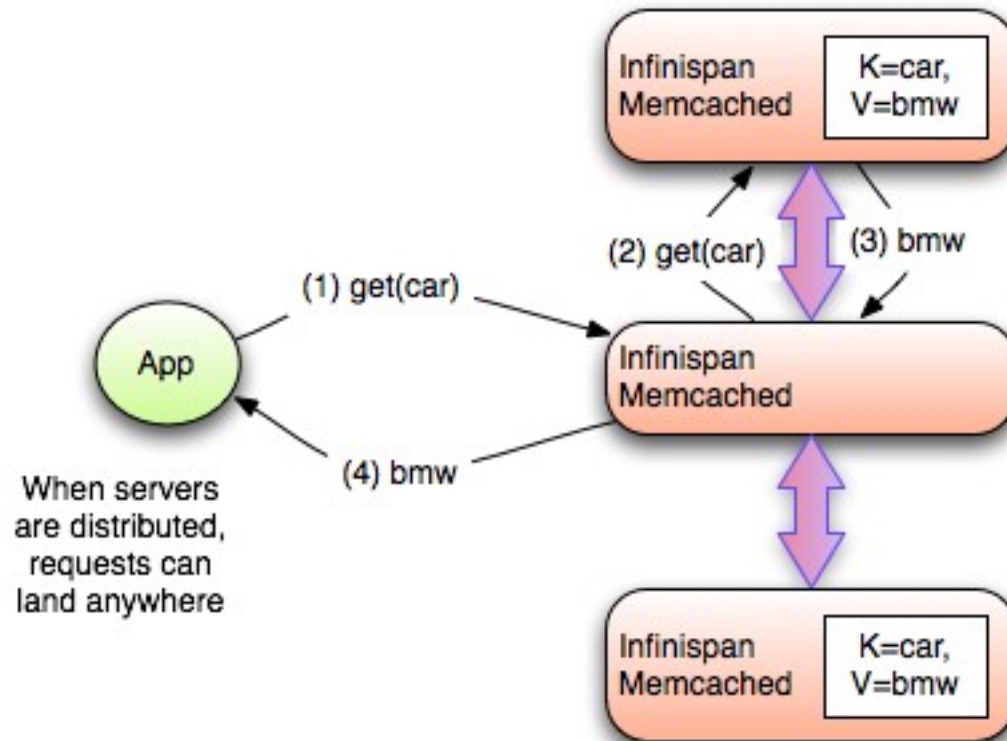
Infinispan Memcached

K=car, V=bmw

(2) get(car)

(3) bmw

(1) get(car)

App

Infinispan Memcached

(4) bmw

When servers are distributed, requests can land anywhere

Infinispan Memcached

K=car, V=bmw